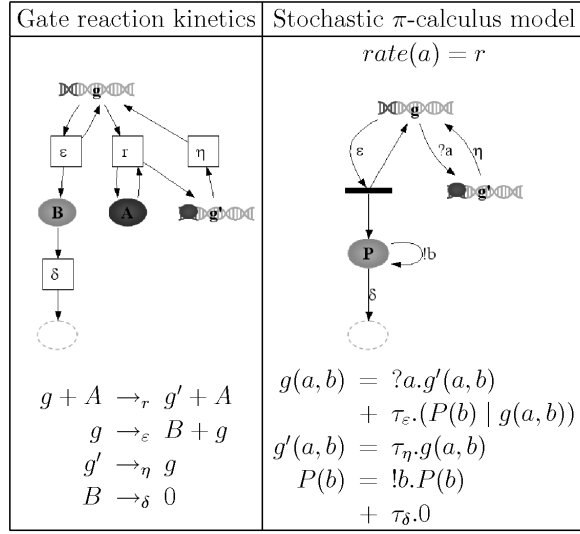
| Gate reaction kinetics | Stochastic $\pi$-calculus model |
|---|---|
| g, ε, r, η, B, A, g', δ | $rate(a) = r$ <br> g, ε, ?a, η, g', P, !b, δ |
| $g + A \rightarrow_r g' + A$ <br> $g \rightarrow_\varepsilon B + g$ <br> $g' \rightarrow_\eta g$ <br> $B \rightarrow_\delta 0$ | $g(a,b) = ?a.g'(a,b) + \tau_\varepsilon.(P(b) \mid g(a,b))$ <br> $g'(a,b) = \tau_\eta.g(a,b)$ <br> $P(b) = !b.P(b) + \tau_\delta.0$ |